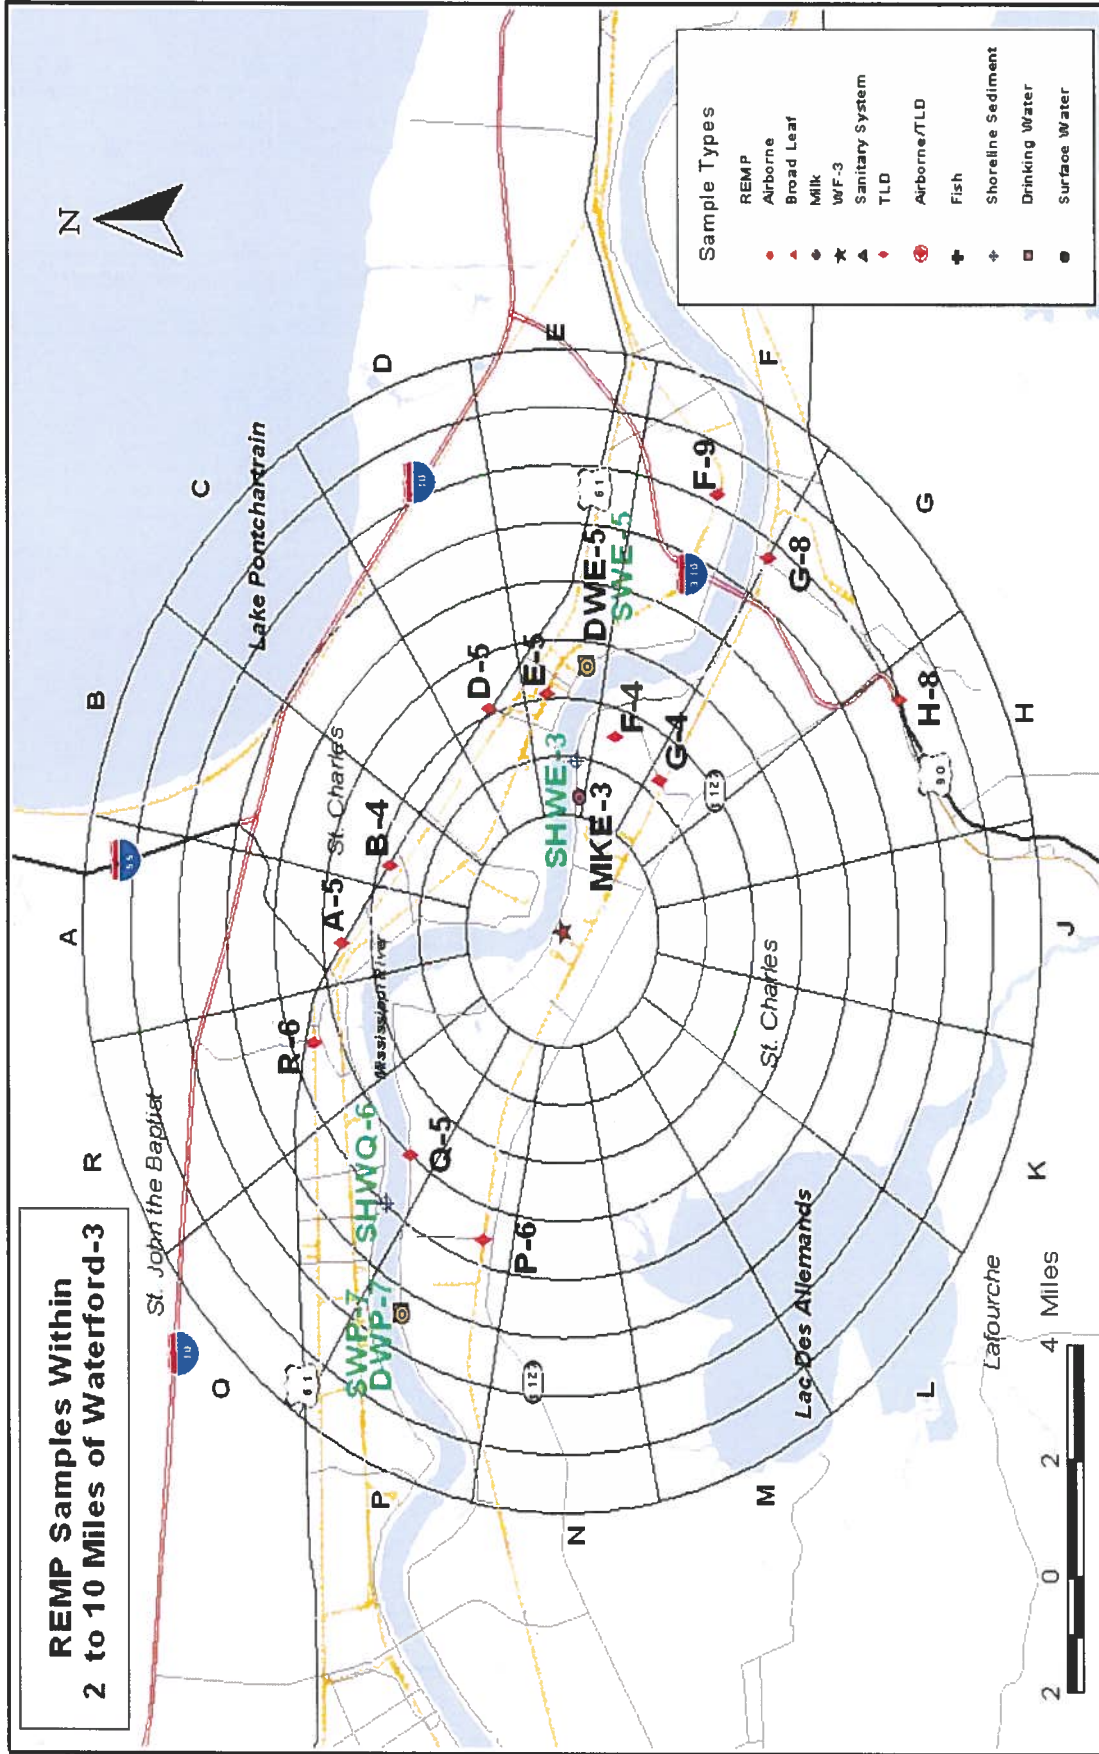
REMP Samples Within
2 to 10 Miles of Waterford-3

N

Sample Types
REMP
Airborne
Broad Leaf
Milk
WF-3
Sanitary System
TLD
Airborne/TLD
Fish
Shoreline Sediment
Drinking Water
Surface Water

Lake Pontchartrain
St. John the Baptist
St. Charles
St. Charles
Mississippi River
Lac Des Allemands
Lafourche

A
B
C
D
E
F
G
H
J
K
L
M
N
P
Q
R

A-5
B-4
D-5
E-5
F-4
G-4
F-9
G-8
H-8
R-6
Q-5
P-6
MKE-3
SHWE-3
DWE-5
SWE-5
SHWQ-6
SWP-7
DWP-7

10
55
10
310
10
61
61
90
3127
3127

2
0
2
4 Miles